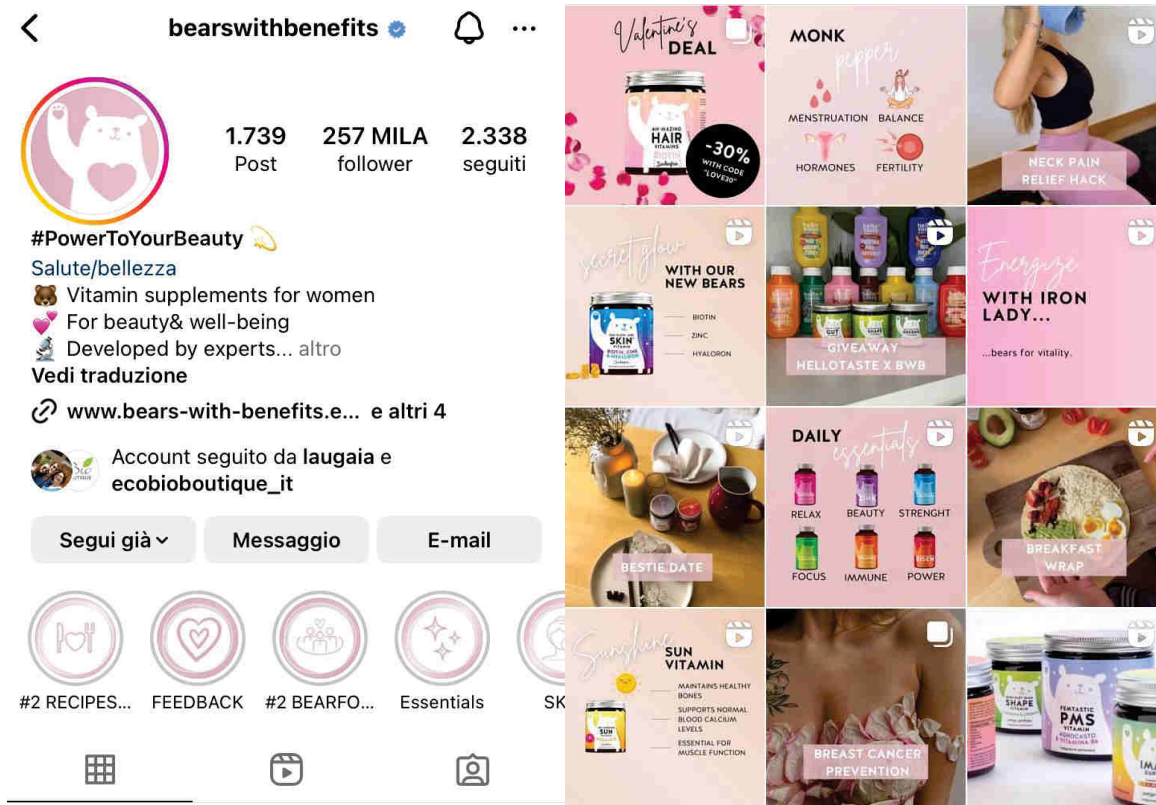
bearswithbenefits

1.739 Post
257 MILA follower
2.338 seguiti

#PowerToYourBeauty 💫
Salute/bellezza
🐻 Vitamin supplements for women
💕 For beauty& well-being
🔬 Developed by experts... altro
Vedi traduzione
www.bears-with-benefits.e... e altri 4

Account seguito da laugaia e ecobioboutique_it

Segui già
Messaggio
E-mail

#2 RECIPES...
FEEDBACK
#2 BEARFO...
Essentials
SK

Valentine's DEAL
HAIR VITAMINS
-30% WITH CODE "LOVE30"

MONK pepper
MENSTRUATION
BALANCE
HORMONES
FERTILITY

NECK PAIN RELIEF HACK

secret glow
WITH OUR NEW BEARS
SKIN
BIOTIN
ZINC
HYALORON

GIVEAWAY HELLOTASTE X BWB

Energize
WITH IRON LADY...
...bears for vitality.

BESTIE DATE

DAILY essentials
RELAX
BEAUTY
STRENGHT
FOCUS
IMMUNE
POWER

BREAKFAST WRAP

Sunshine
SUN VITAMIN
MAINTAINS HEALTHY BONES
SUPPORTS NORMAL BLOOD CALCIUM LEVELS
ESSENTIAL FOR MUSCLE FUNCTION
SUN

BREAST CANCER PREVENTION

SHAPE
FANTASTIC PMS VITAMIN